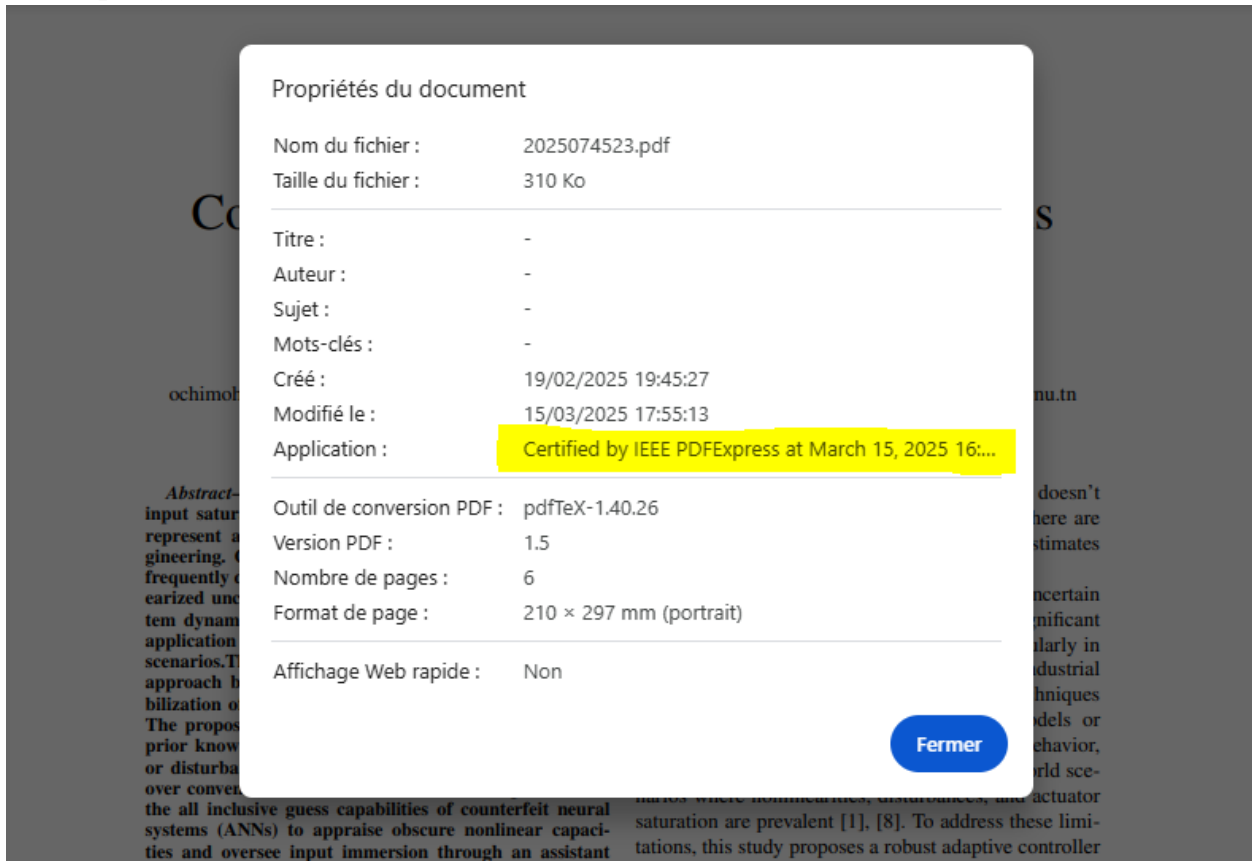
Propriétés du document

| | |
|---|---|
| Nom du fichier : | 2025074523.pdf |
| Taille du fichier : | 310 Ko |
| Titre : | - |
| Auteur : | - |
| Sujet : | - |
| Mots-clés : | - |
| Créé : | 19/02/2025 19:45:27 |
| Modifié le : | 15/03/2025 17:55:13 |
| Application : | Certified by IEEE PDFExpress at March 15, 2025 16:... |
| Outil de conversion PDF : | pdfTeX-1.40.26 |
| Version PDF : | 1.5 |
| Nombre de pages : | 6 |
| Format de page : | 210 × 297 mm (portrait) |
| Affichage Web rapide : | Non |

Fermer

Co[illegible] s

ochimo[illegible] nu.tn

Abstract– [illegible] input satur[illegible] represent a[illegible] gineering. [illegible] frequently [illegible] earized unc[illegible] tem dynam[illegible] application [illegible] scenarios.T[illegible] approach b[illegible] bilization o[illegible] The propos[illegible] prior know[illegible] or disturba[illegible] over conver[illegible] the all inclusive guess capabilities of counterfeit neural systems (ANNs) to appraise obscure nonlinear capacities and oversee input immersion through an assistant

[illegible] doesn't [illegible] here are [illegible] stimates

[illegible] ncertain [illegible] nificant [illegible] ularly in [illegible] dustrial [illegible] hniques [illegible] dels or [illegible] ehavior, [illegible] rld scenarios where nonlinearities, disturbances, and actuator saturation are prevalent [1], [8]. To address these limitations, this study proposes a robust adaptive controller